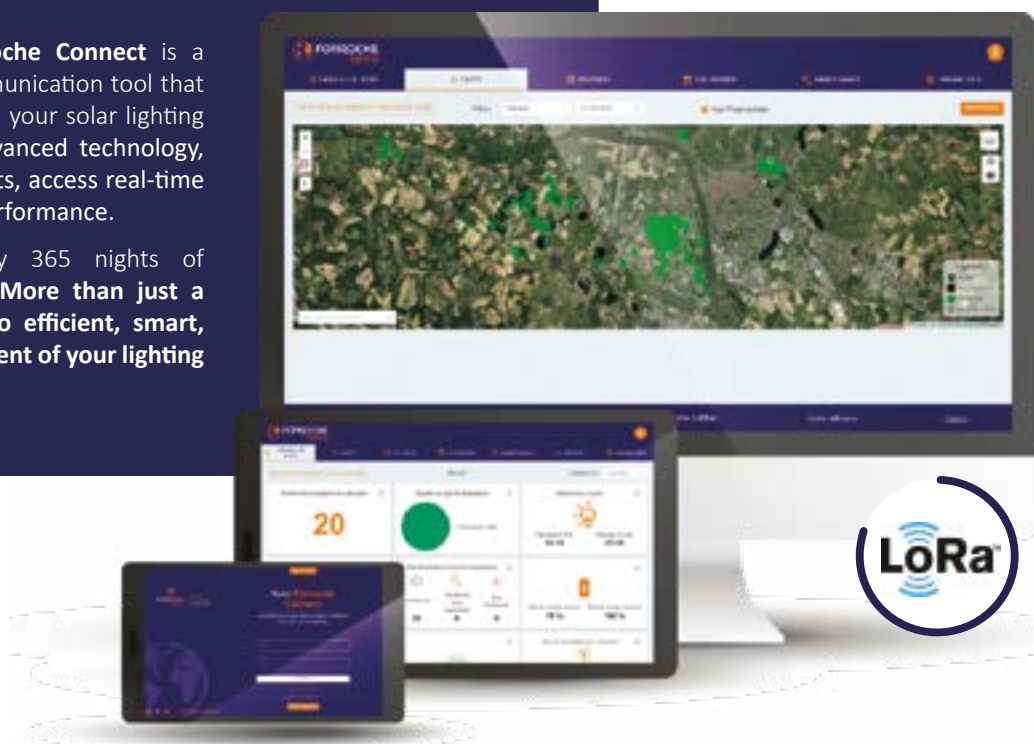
oche Connect is a
munication tool that
your solar lighting
vanced technology,
ts, access real-time
rformance.

y 365 nights of
More than just a
o efficient, smart,
ent of your lighting

FONROCHE

20

LoRa